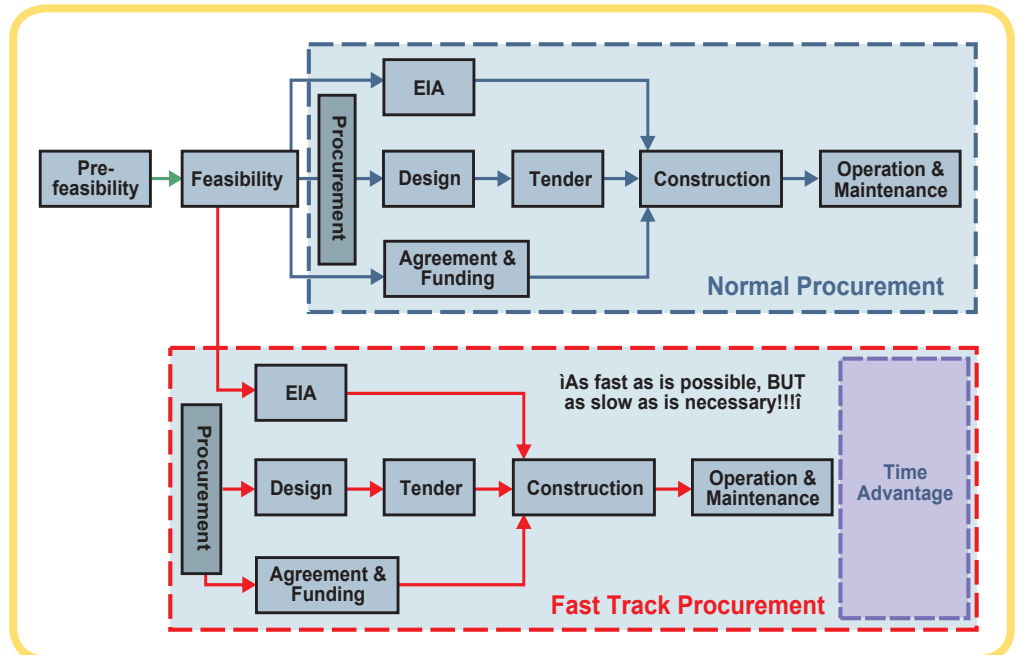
Pre-feasibility

Feasibility

Procurement

EIA

Design

Tender

Construction

Operation & Maintenance

Agreement & Funding

Normal Procurement

EIA

ìAs fast as is possible, BUT as slow as is necessary!!!î

Procurement

Design

Tender

Construction

Operation & Maintenance

Time Advantage

Agreement & Funding

Fast Track Procurement